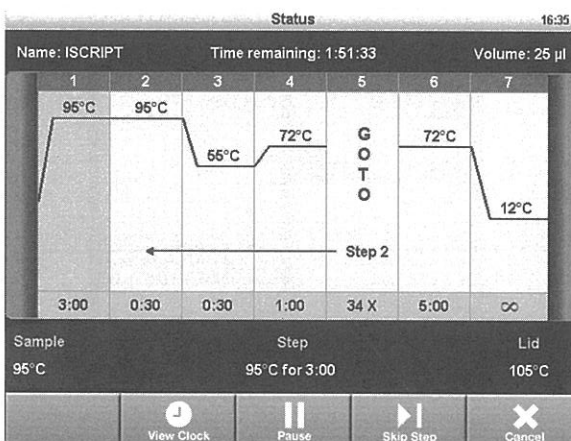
Status 16:35

Name: ISCRIPT Time remaining: 1:51:33 Volume: 25 µl

| 1 | 2 | 3 | 4 | 5 | 6 | 7 |
|---|---|---|---|---|---|---|
| 95°C | 95°C | 55°C | 72°C | GOTO Step 2 | 72°C | 12°C |
| 3:00 | 0:30 | 0:30 | 1:00 | 34 X | 5:00 | ∞ |

Sample 95°C
Step 95°C for 3:00
Lid 105°C

View Clock
Pause
Skip Step
Cancel